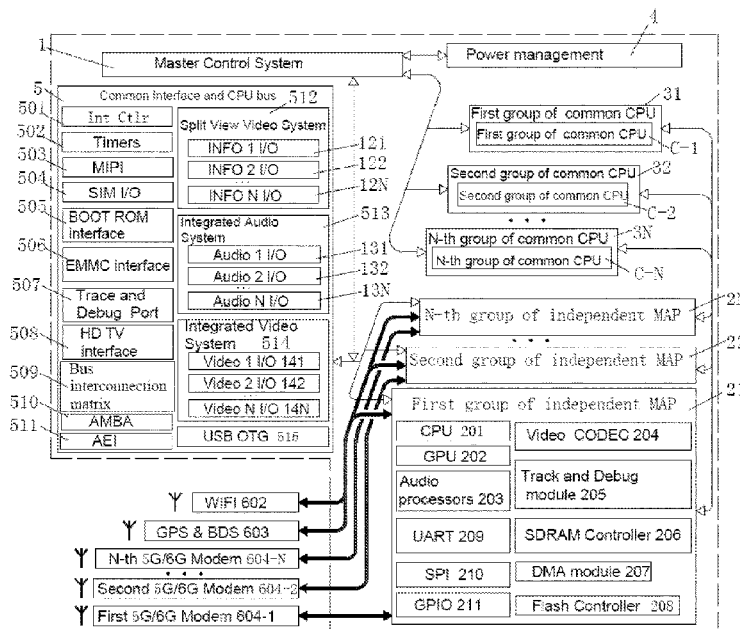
1
4
Master Control System
Power management
5
Common Interface and CPU bus
512
501
Int Ctlr
502
Timers
503
MIPI
504
SIM I/O
505
BOOT ROM interface
506
EMMC interface
507
Trace and Debug Port
508
HD TV interface
509
Bus interconnection matrix
510
AMBA
511
AEI
Split View Video System
INFO 1 I/O
121
INFO 2 I/O
122
INFO N I/O
12N
Integrated Audio System
513
Audio 1 I/O
131
Audio 2 I/O
132
Audio N I/O
13N
Integrated Video System
514
Video 1 I/O 141
Video 2 I/O 142
Video N I/O 14N
USB OTG 515
31
First group of common CPU
First group of common CPU
C-1
32
Second group of common CPU
Second group of common CPU
C-2
3N
N-th group of common CPU
N-th group of common CPU
C-N
N-th group of independent MAP
2N
Second group of independent MAP
22
First group of independent MAP
21
CPU 201
GPU 202
Audio processors 203
Video CODEC 204
Track and Debug module 205
UART 209
SDRAM Controller 206
SPI 210
DMA module 207
GPIO 211
Flash Controller 208
WiFi 602
GPS & BDS 603
N-th 5G/6G Modem 604-N
Second 5G/6G Modem 604-2
First 5G/6G Modem 604-1